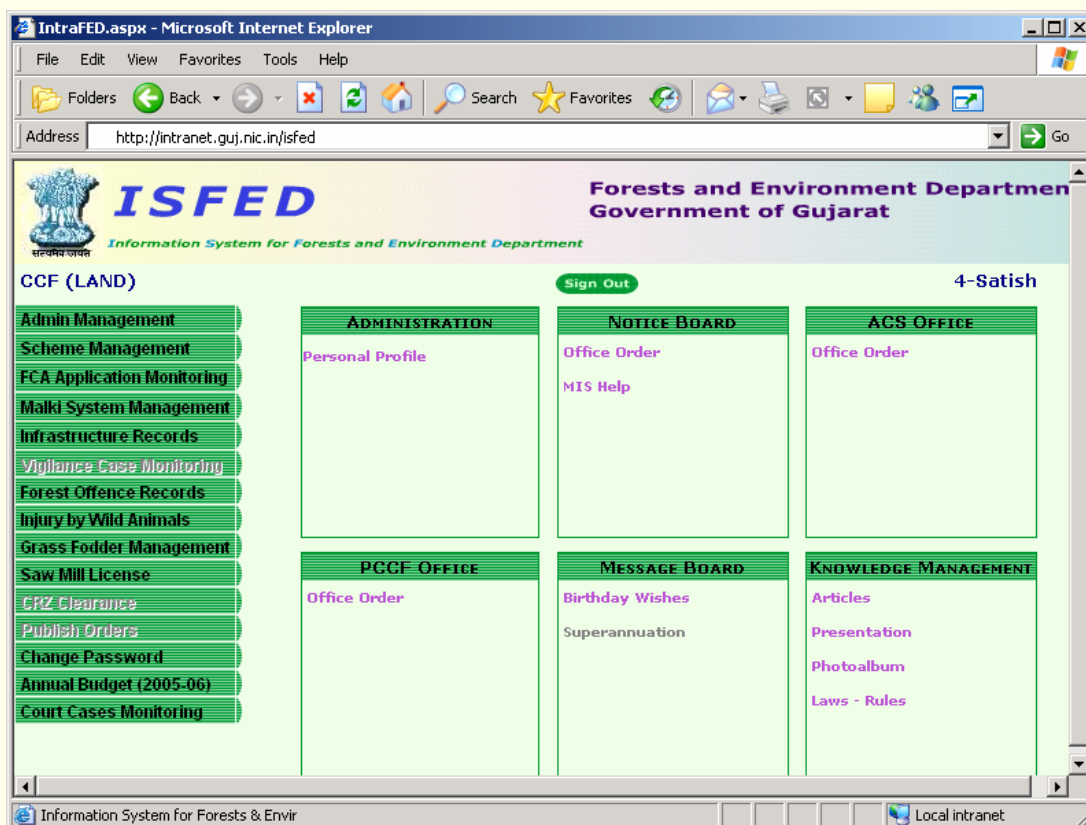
IntraFED.aspx - Microsoft Internet Explorer

File Edit View Favorites Tools Help

Folders Back Search Favorites

Address http://intranet.guj.nic.in/isfed Go

सत्यमेव जयते

ISFED

Information System for Forests and Environment Department

Forests and Environment Departmen
Government of Gujarat

CCF (LAND)

Sign Out

4-Satish

Admin Management
Scheme Management
FCA Application Monitoring
Malki System Management
Infrastructure Records
Vigilance Case Monitoring
Forest Offence Records
Injury by Wild Animals
Grass Fodder Management
Saw Mill License
CRZ Clearance
Publish Orders
Change Password
Annual Budget (2005-06)
Court Cases Monitoring

ADMINISTRATION
Personal Profile

NOTICE BOARD
Office Order
MIS Help

ACS OFFICE
Office Order

PCCF OFFICE
Office Order

MESSAGE BOARD
Birthday Wishes
Superannuation

KNOWLEDGE MANAGEMENT
Articles
Presentation
Photoalbum
Laws - Rules

Information System for Forests & Envir

Local intranet